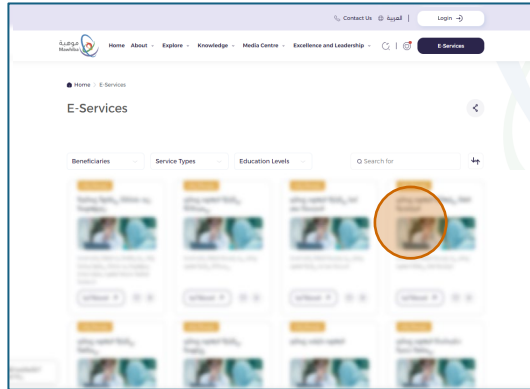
Contact Us العربية Login

موهبة Mawhiba

Home About Explore Knowledge Media Centre Excellence and Leadership E-Services

Home > E-Services

E-Services

Beneficiaries Service Types Education Levels Search for

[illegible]